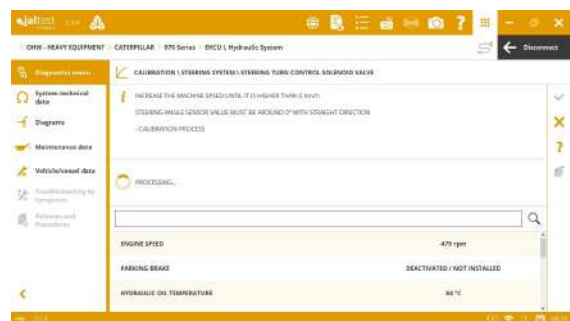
jaltest

OHW - HEAVY EQUIPMENT / CATERPILLAR / 970 Series / EHCU ( Hydraulic System

Disconnect

Diagnostic menu

System technical data

Diagrams

Maintenance data

Vehicle/vessel data

Troubleshooting by symptoms

Releases and Procedures

CALIBRATION \ STEERING SYSTEM \ STEERING TURN CONTROL SOLENOID VALVE

INCREASE THE MACHINE SPEED UNTIL IT IS HIGHER THAN 0 KM/H

STEERING ANGLE SENSOR VALUE MUST BE AROUND 0° WITH STRAIGHT DIRECTION

- CALIBRATION PROCESS

PROCESSING...

| ENGINE SPEED | 479 rpm |
|---|---|
| PARKING BRAKE | DEACTIVATED / NOT INSTALLED |
| HYDRAULIC OIL TEMPERATURE | 66 °C |